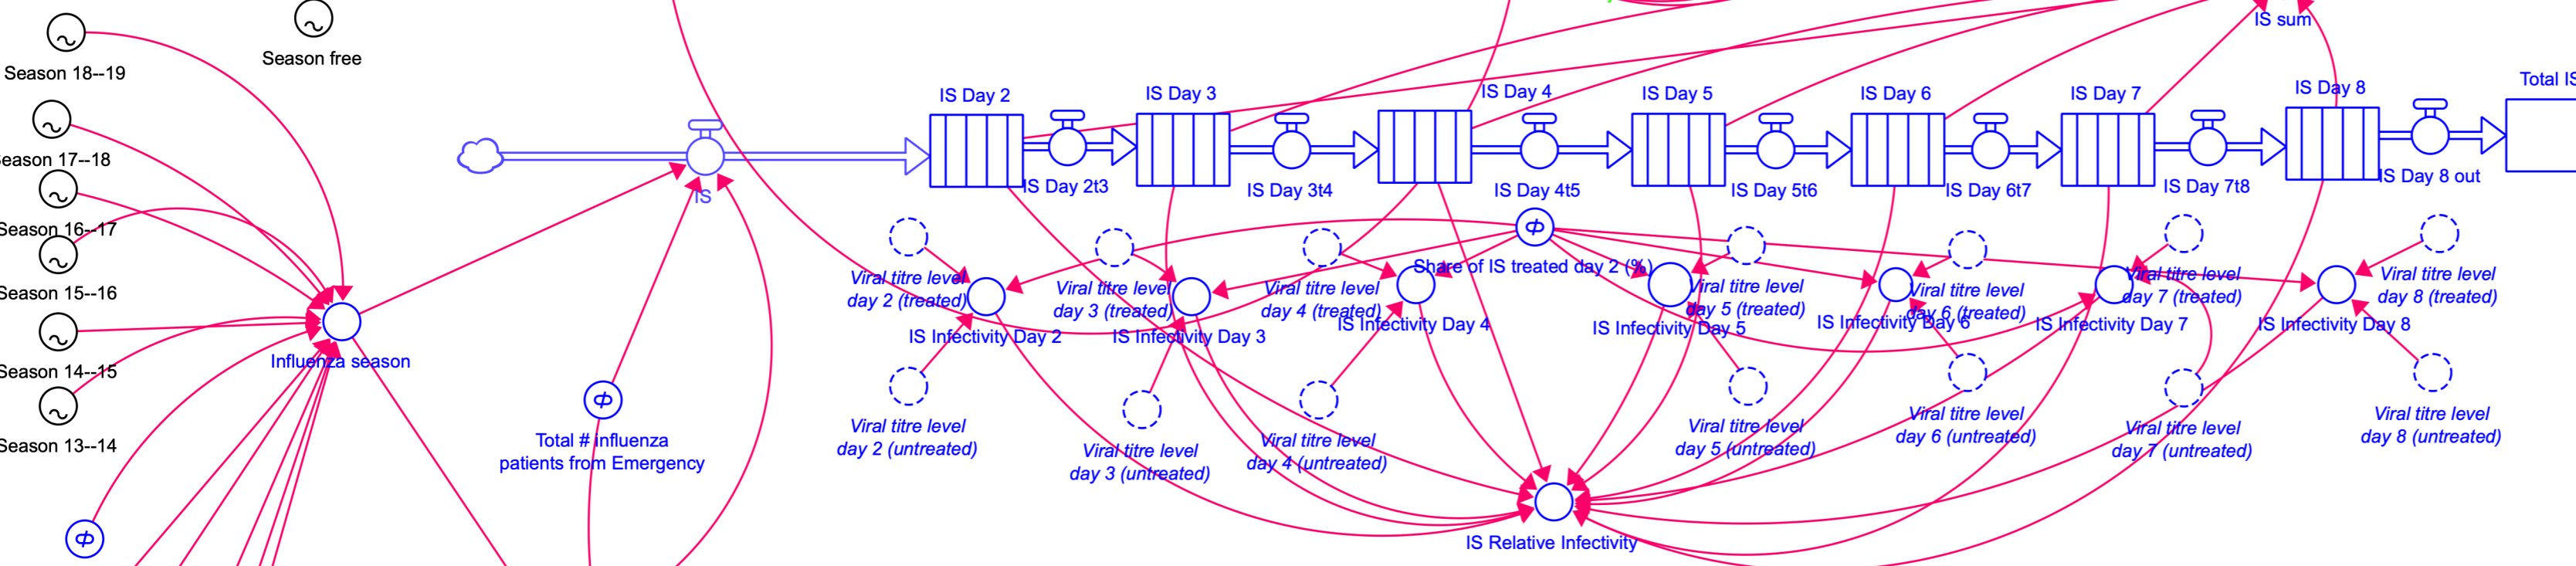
Season 18--19

Season free

eason 17--18

Season 16--17

Season 15--16

Season 14--15

Season 13--14

Influenza season

IS

Total # influenza patients from Emergency

IS Day 2

IS Day 2t3

IS Day 3

IS Day 3t4

IS Day 4

IS Day 4t5

IS Day 5

IS Day 5t6

IS Day 6

IS Day 6t7

IS Day 7

IS Day 7t8

IS Day 8

IS Day 8 out

IS sum

Total IS

Share of IS treated day 2 (%)

Viral titre level day 2 (treated)

IS Infectivity Day 2

Viral titre level day 2 (untreated)

Viral titre level day 3 (treated)

IS Infectivity Day 3

Viral titre level day 3 (untreated)

Viral titre level day 4 (treated)

IS Infectivity Day 4

Viral titre level day 4 (untreated)

Viral titre level day 5 (treated)

IS Infectivity Day 5

Viral titre level day 5 (untreated)

Viral titre level day 6 (treated)

IS Infectivity Day 6

Viral titre level day 6 (untreated)

Viral titre level day 7 (treated)

IS Infectivity Day 7

Viral titre level day 7 (untreated)

Viral titre level day 8 (treated)

IS Infectivity Day 8

Viral titre level day 8 (untreated)

IS Relative Infectivity